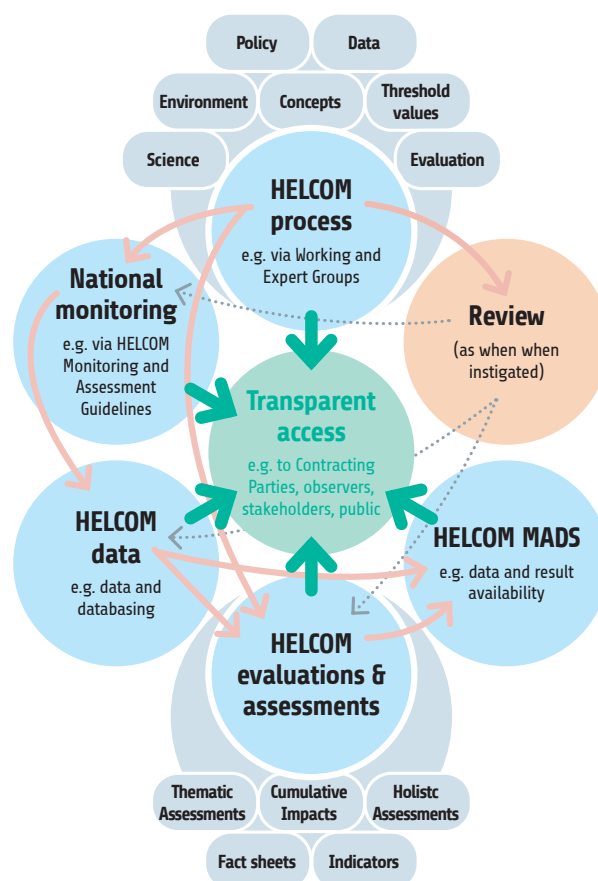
Policy

Data

Environment

Concepts

Threshold values

Science

Evaluation

HELCOM process

e.g. via Working and Expert Groups

National monitoring

e.g. via HELCOM Monitoring and Assessment Guidelines

Review

(as when when instigated)

Transparent access

e.g. to Contracting Parties, observers, stakeholders, public

HELCOM data

e.g. data and databasing

HELCOM MADS

e.g. data and result availability

HELCOM evaluations & assessments

Thematic Assessments

Cumulative Impacts

Holistc Assessments

Fact sheets

Indicators